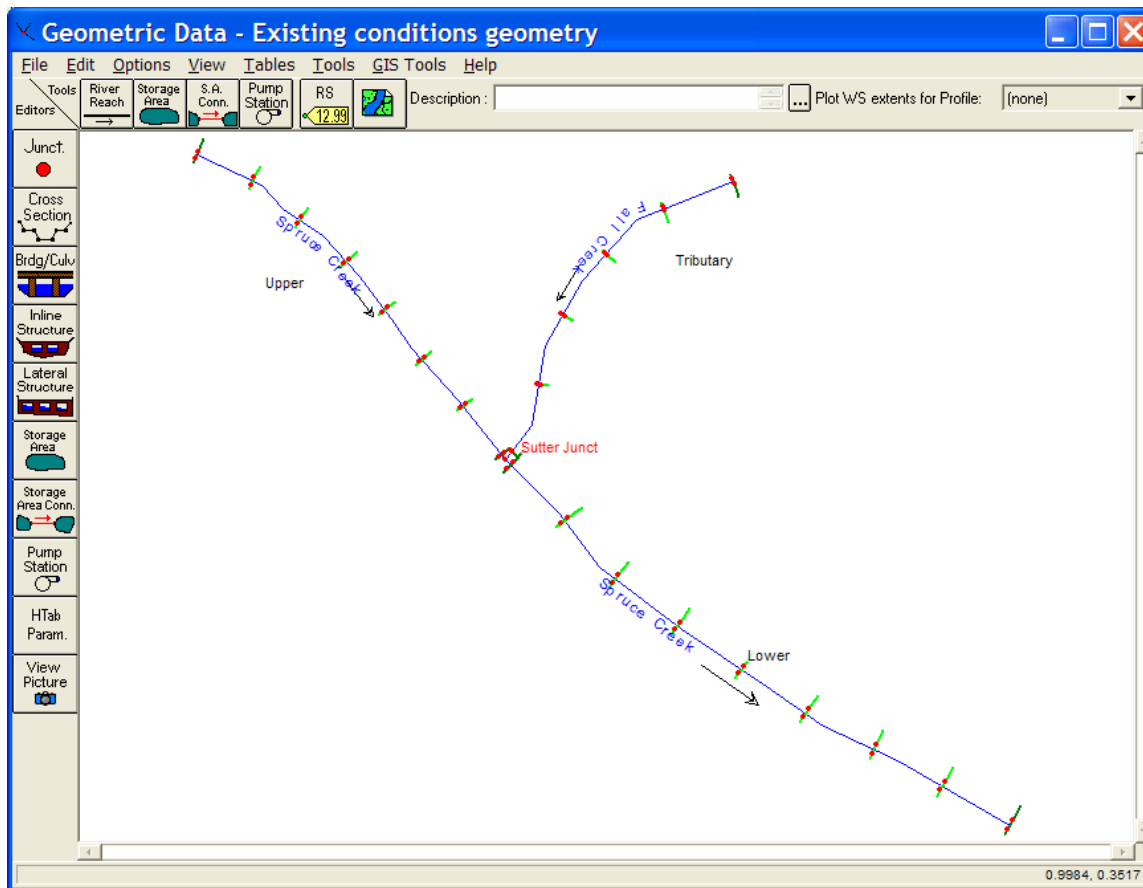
Geometric Data - Existing conditions geometry

File Edit Options View Tables Tools GIS Tools Help

Tools
Editors

River Reach

Storage Area

S.A. Conn.

Pump Station

RS 12.99

Description :

...

Plot WS extents for Profile:

(none)

Junct.

Cross Section

Brdg/Culv

Inline Structure

Lateral Structure

Storage Area

Storage Area Conn.

Pump Station

HTab Param.

View Picture

Spruce Creek

Upper

Fall Creek

Tributary

Sutter Junct

Spruce Creek

Lower

0.9984, 0.3517